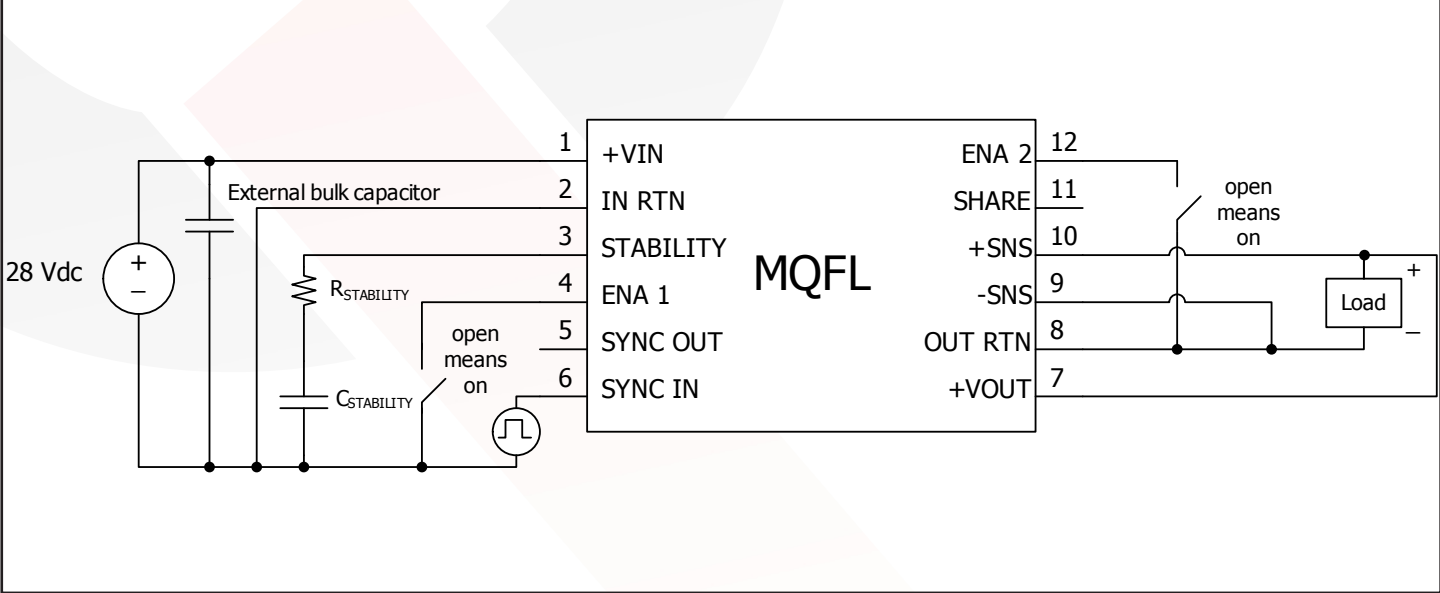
28 Vdc
+
–
External bulk capacitor
$R_{STABILITY}$
$C_{STABILITY}$
open means on
1
2
3
4
5
6
+VIN
IN RTN
STABILITY
ENA 1
SYNC OUT
SYNC IN
MQFL
ENA 2
SHARE
+SNS
-SNS
OUT RTN
+VOUT
12
11
10
9
8
7
open means on
Load
+
–